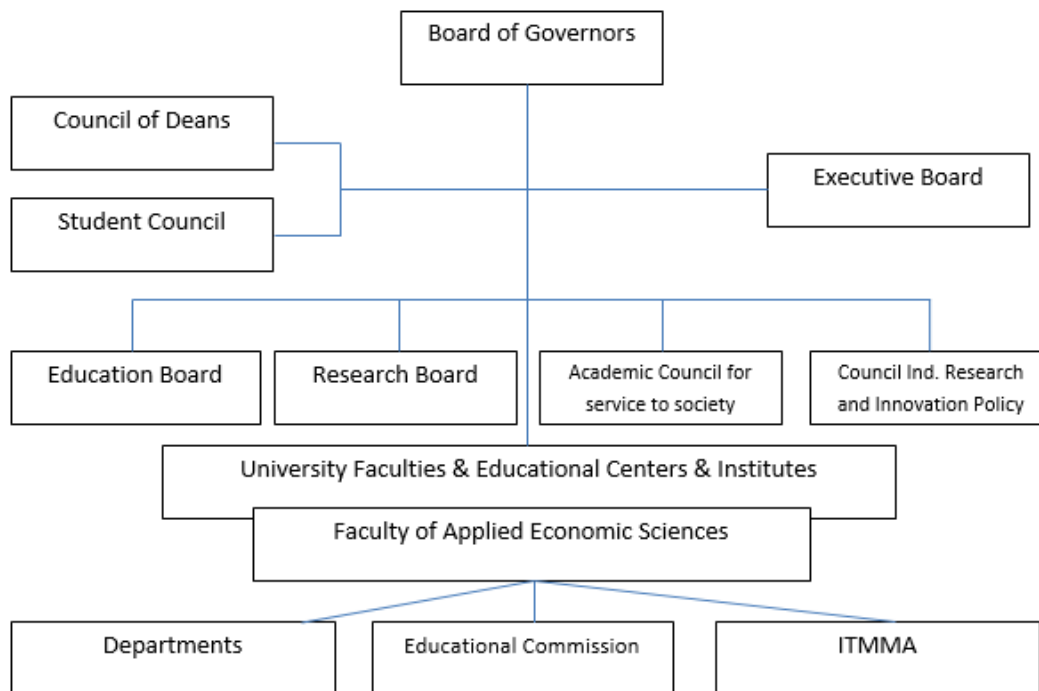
Board of Governors

Council of Deans

Student Council

Executive Board

Education Board

Research Board

Academic Council for service to society

Council Ind. Research and Innovation Policy

University Faculties & Educational Centers & Institutes

Faculty of Applied Economic Sciences

Departments

Educational Commission

ITMMA